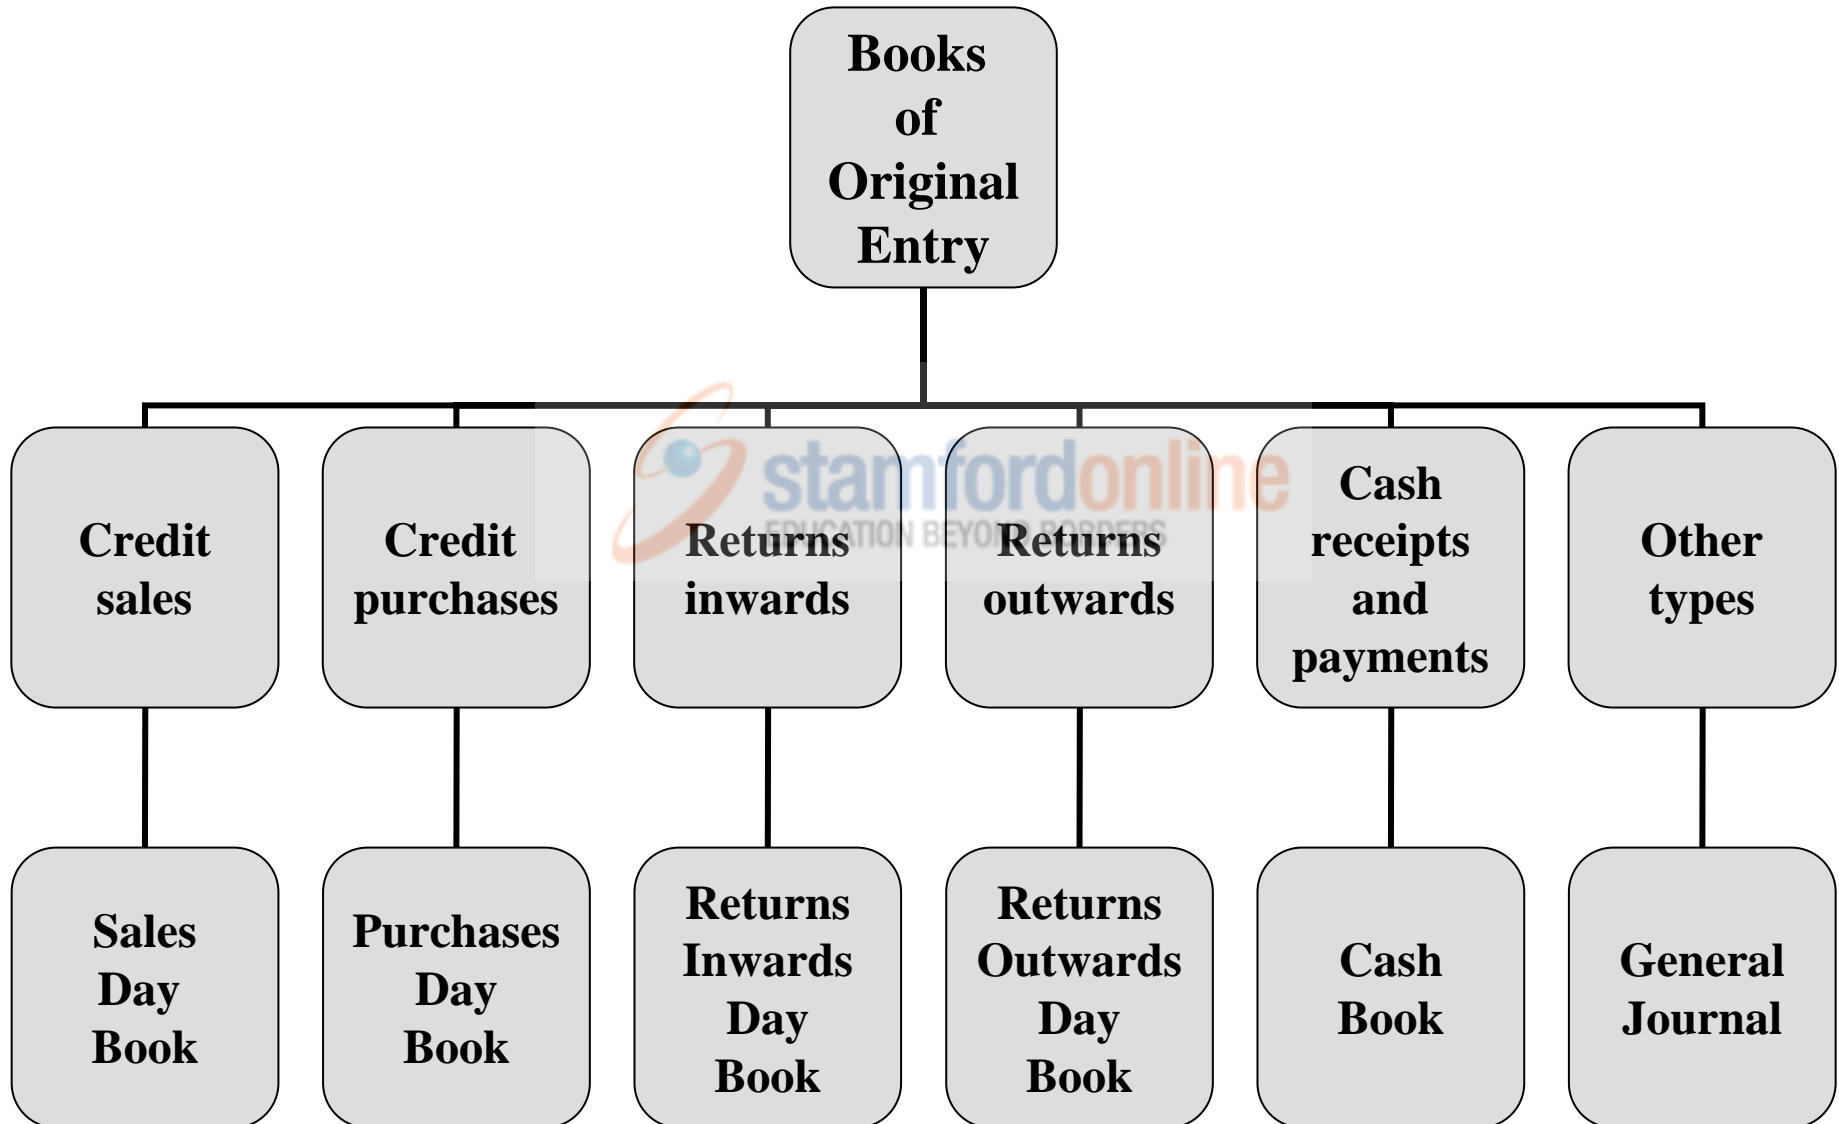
Books of Original Entry

Credit sales

Credit purchases

Returns inwards

Returns outwards

Cash receipts and payments

Other types

Sales Day Book

Purchases Day Book

Returns Inwards Day Book

Returns Outwards Day Book

Cash Book

General Journal

stamfordonline
EDUCATION BEYOND BORDERS